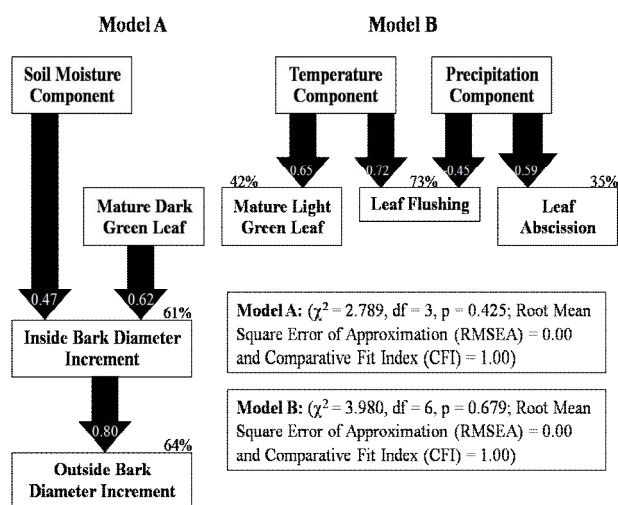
Model A

Model B

Soil Moisture Component

Temperature Component

Precipitation Component

0.65

0.72

-0.45

0.59

42%

73%

35%

Mature Dark Green Leaf

Mature Light Green Leaf

Leaf Flushing

Leaf Abscission

0.47

0.62

61%

Inside Bark Diameter Increment

0.80

64%

Outside Bark Diameter Increment

**Model A:** ($\chi^2$ = 2.789, df = 3, p = 0.425; Root Mean Square Error of Approximation (RMSEA) = 0.00 and Comparative Fit Index (CFI) = 1.00)

**Model B:** ($\chi^2$ = 3.980, df = 6, p = 0.679; Root Mean Square Error of Approximation (RMSEA) = 0.00 and Comparative Fit Index (CFI) = 1.00)